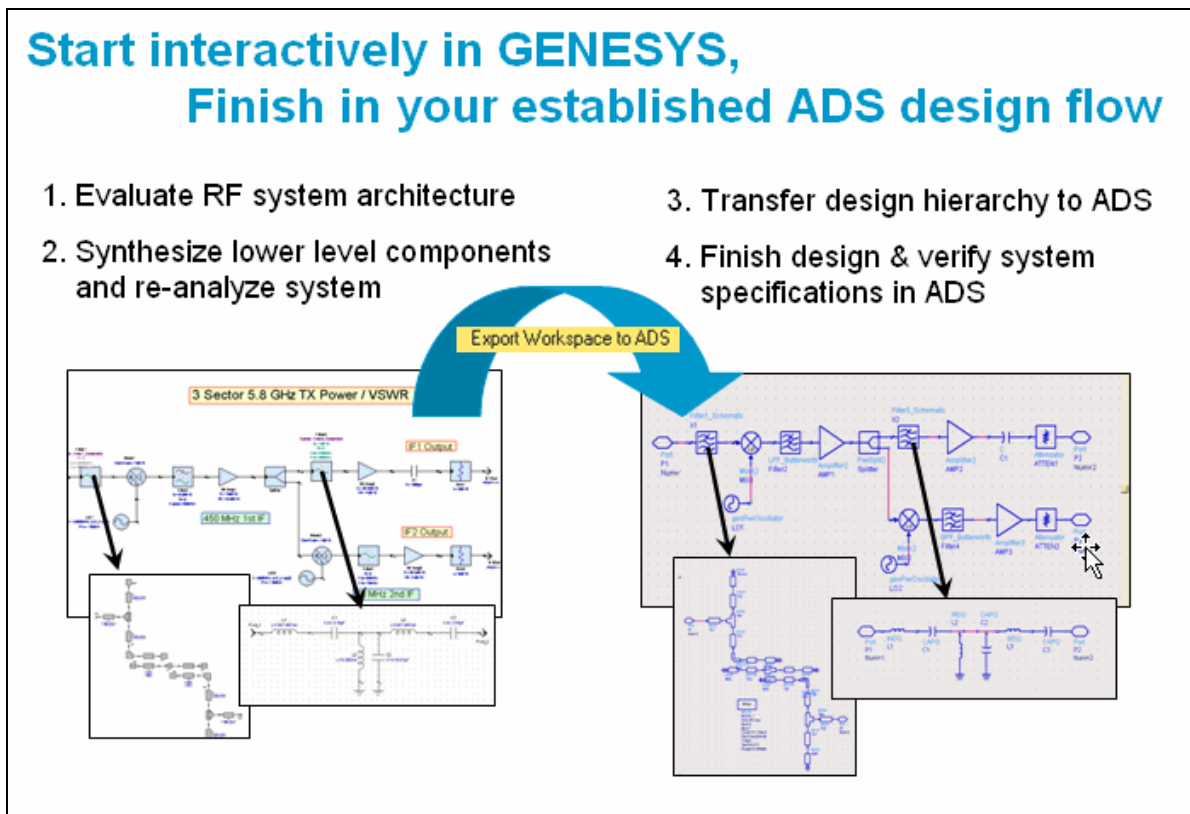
Start interactively in GENESYS, Finish in your established ADS design flow

1. Evaluate RF system architecture

2. Synthesize lower level components and re-analyze system

3. Transfer design hierarchy to ADS

4. Finish design & verify system specifications in ADS

Export Workspace to ADS

3 Sector 5.8 GHz TX Power / VSWR

IF1 Output

450 MHz 1st IF

IF2 Output

MHz 2nd IF

Filter1_Schematic
X1

Filter2_Schematic
X2

Port
P1
Num=1

LPF_Butterworth
Filter2

Amplifier2
AMP1

PwrSplit2
Splitter

Amplifier2
AMP2

C
C1

Attenuator
ATTEN1

Port
P2
Num=2

Mixer2
MIX1

ptxPwrOscillator
LO1

BPF_Butterworth
Filter4

Amplifier2
AMP3

Attenuator
ATTEN2

Mixer2
MIX2

ptxPwrOscillator
LO2

Port
P1
Num=1

IND1
L1

CAP1
C1

IND2
L2

CAP2
C2

IND3
L3

CAP3
C3

Port
P2
Num=2